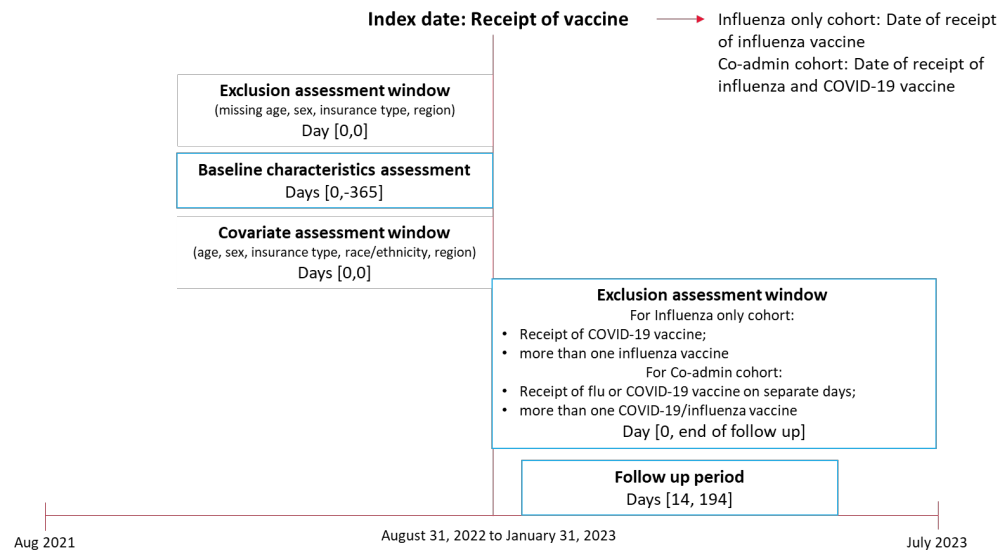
Index date: Receipt of vaccine

Influenza only cohort: Date of receipt of influenza vaccine
Co-admin cohort: Date of receipt of influenza and COVID-19 vaccine

Exclusion assessment window
(missing age, sex, insurance type, region)
Day [0,0]

Baseline characteristics assessment
Days [0,-365]

Covariate assessment window
(age, sex, insurance type, race/ethnicity, region)
Days [0,0]

Exclusion assessment window
For Influenza only cohort:
• Receipt of COVID-19 vaccine;
• more than one influenza vaccine
For Co-admin cohort:
• Receipt of flu or COVID-19 vaccine on separate days;
• more than one COVID-19/influenza vaccine
Day [0, end of follow up]

Follow up period
Days [14, 194]

Aug 2021

August 31, 2022 to January 31, 2023

July 2023